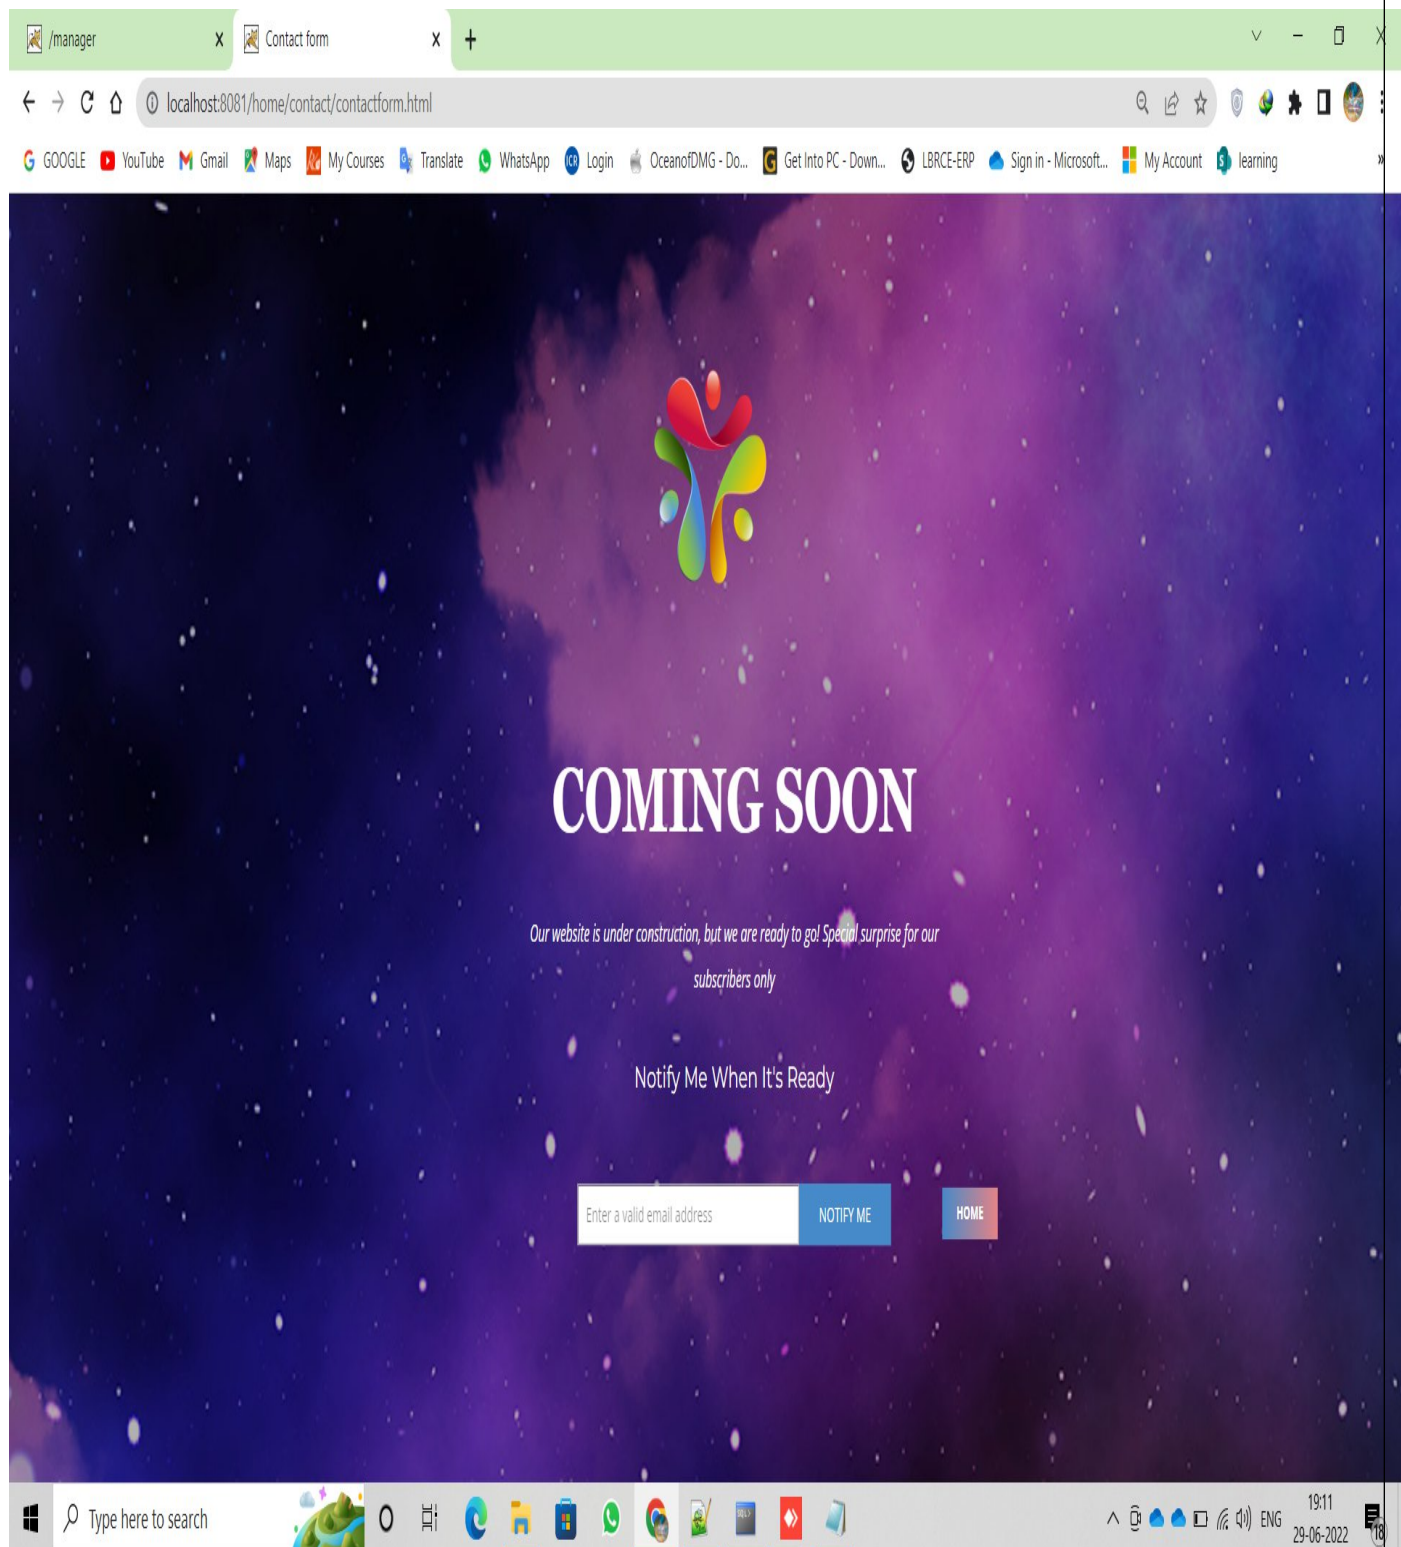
/manager
Contact form
localhost:8081/home/contact/contactform.html
GOOGLE YouTube Gmail Maps My Courses Translate WhatsApp Login OceanofDMG - Do... Get Into PC - Down... LBRCE-ERP Sign in - Microsoft... My Account learning

COMING SOON

Our website is under construction, but we are ready to go! Special surprise for our subscribers only

Notify Me When It's Ready

Enter a valid email address
NOTIFY ME
HOME

Type here to search
ENG
19:11
29-06-2022
18